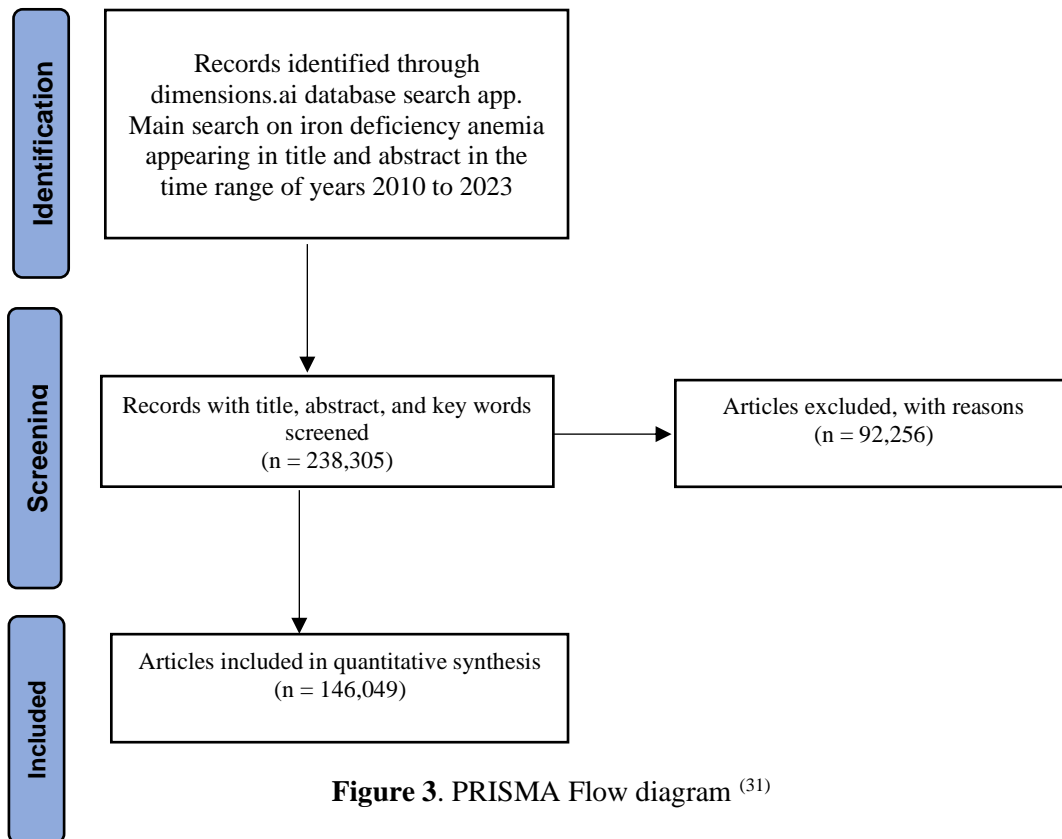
Identification

Records identified through dimensions.ai database search app. Main search on iron deficiency anemia appearing in title and abstract in the time range of years 2010 to 2023

Screening

Records with title, abstract, and key words screened
(n = 238,305)

Articles excluded, with reasons
(n = 92,256)

Included

Articles included in quantitative synthesis
(n = 146,049)

**Figure 3**. PRISMA Flow diagram $^{(31)}$